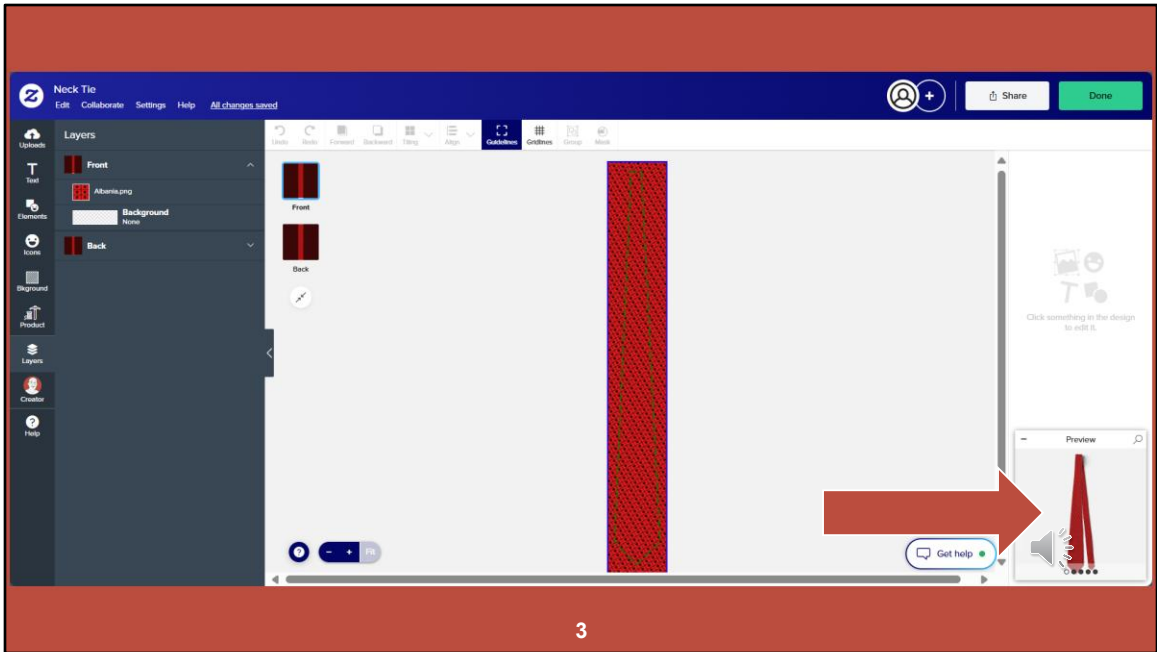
Neck Tie
Edit Collaborate Settings Help All changes saved

Share
Done

Uploads
Text
Elements
Icons
Bkground
Product
Layers
Creator
Help

Layers
Front
Albania.png
Background
None
Back

Undo Redo Forward Backward Tiling Align Guidelines Gridlines Group Mask

Front
Back

Click something in the design to edit it.

Preview

Fit

Get help

3